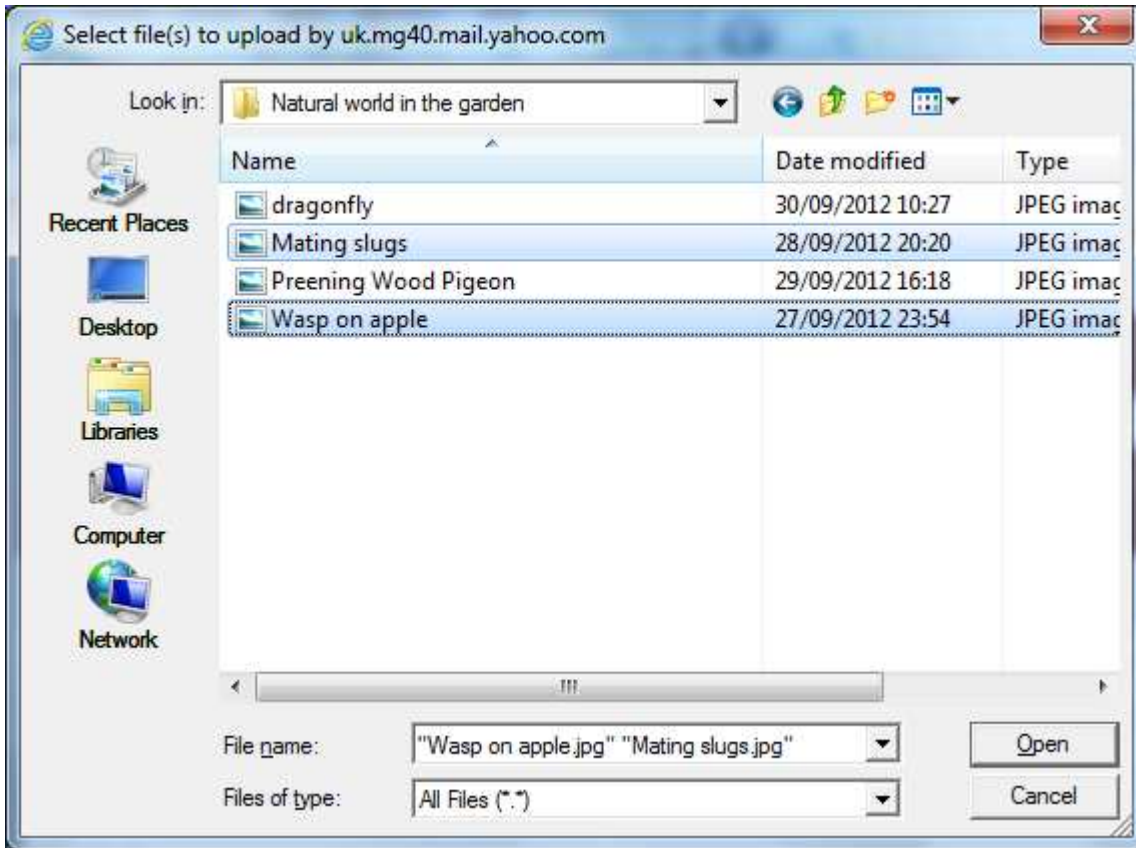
Select file(s) to upload by uk.mg40.mail.yahoo.com

Look in: Natural world in the garden

Recent Places
Desktop
Libraries
Computer
Network

| Name | Date modified | Type |
|---|---|---|
| dragonfly | 30/09/2012 10:27 | JPEG imag |
| Mating slugs | 28/09/2012 20:20 | JPEG imag |
| Preening Wood Pigeon | 29/09/2012 16:18 | JPEG imag |
| Wasp on apple | 27/09/2012 23:54 | JPEG imag |

File name: "Wasp on apple.jpg" "Mating slugs.jpg"
Files of type: All Files (*.*)

Open
Cancel